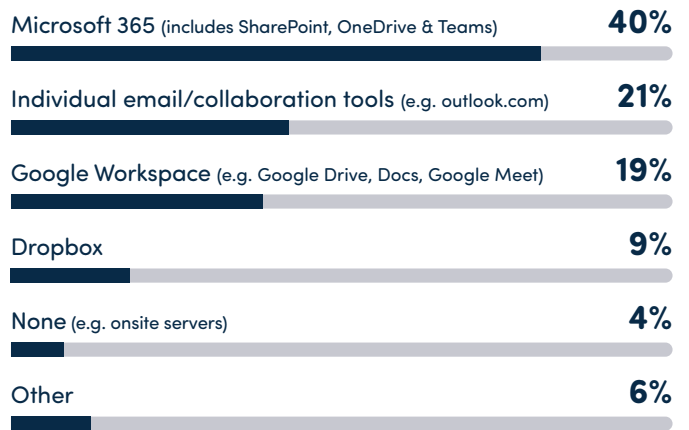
Microsoft 365 (includes SharePoint, OneDrive & Teams) 40%

Individual email/collaboration tools (e.g. outlook.com) 21%

Google Workspace (e.g. Google Drive, Docs, Google Meet) 19%

Dropbox 9%

None (e.g. onsite servers) 4%

Other 6%